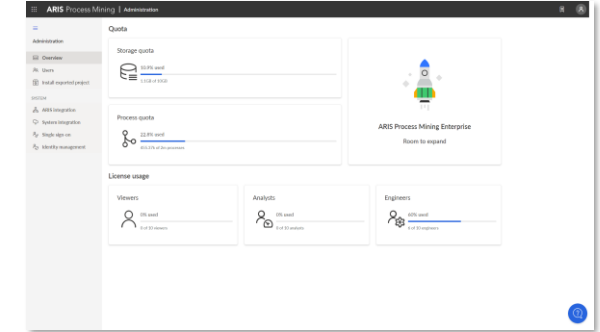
ARIS Process Mining | Administration

Administration

Overview
Users
Install exported project

SYSTEM
ARIS integration
System integration
Single sign-on
Identity management

Quota

Storage quota
10.8% used
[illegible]

Process quota
22.8% used
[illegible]

ARIS Process Mining Enterprise
Room to expand

License usage

Viewers
0% used
0 of 10 viewers

Analysts
0% used
0 of 10 analysts

Engineers
40% used
4 of 10 engineers